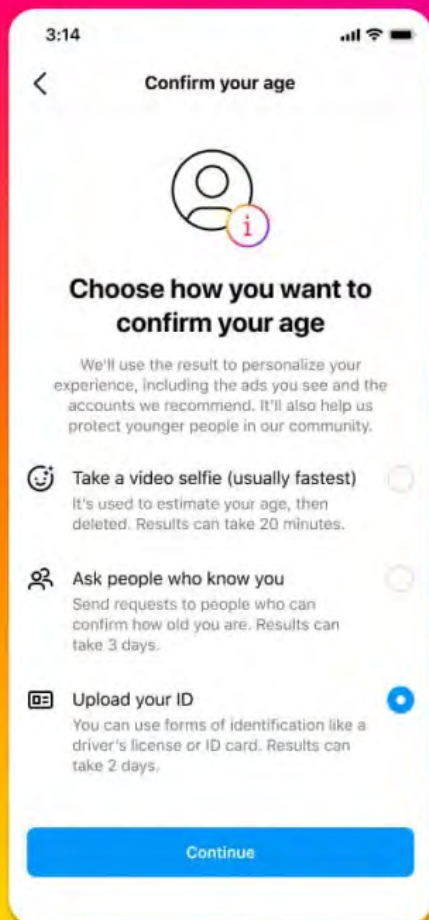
3:14

Confirm your age

Choose how you want to confirm your age

We'll use the result to personalize your experience, including the ads you see and the accounts we recommend. It'll also help us protect younger people in our community.

Take a video selfie (usually fastest)
It's used to estimate your age, then deleted. Results can take 20 minutes.

Ask people who know you
Send requests to people who can confirm how old you are. Results can take 3 days.

Upload your ID
You can use forms of identification like a driver's license or ID card. Results can take 2 days.

Continue